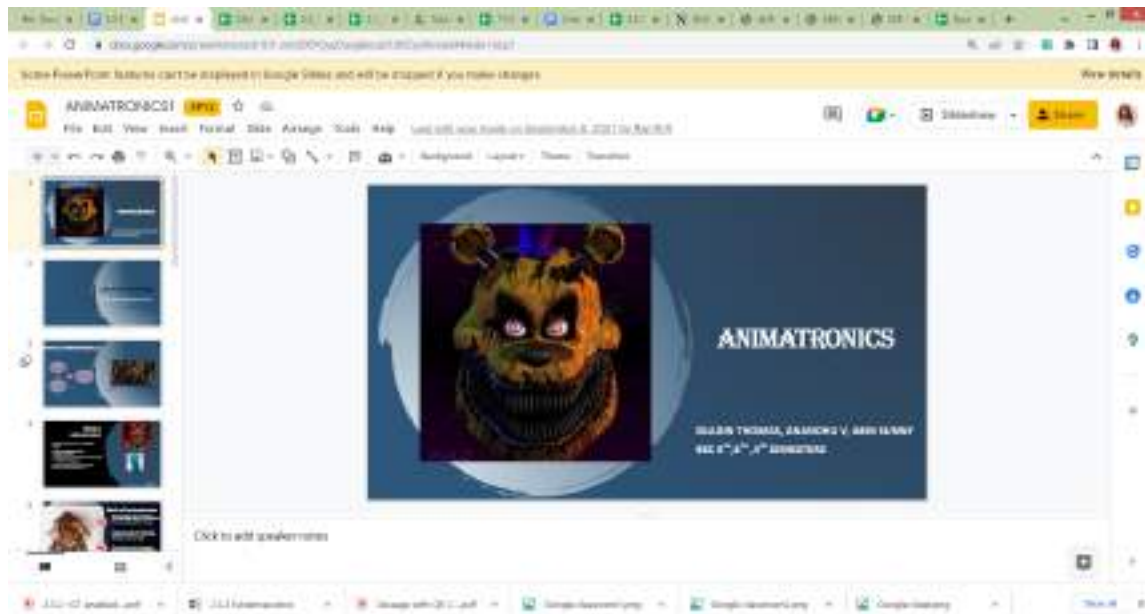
ANIMATRONICS1

File Edit View Insert Format Slide Arrange Tools Help

Slideshow

Share

ANIMATRONICS

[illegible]

Click to add speaker notes

Some PowerPoint features can't be displayed in Google Slides and will be dropped if you make changes

View details

Google classroom1.png

Google classroom2.png